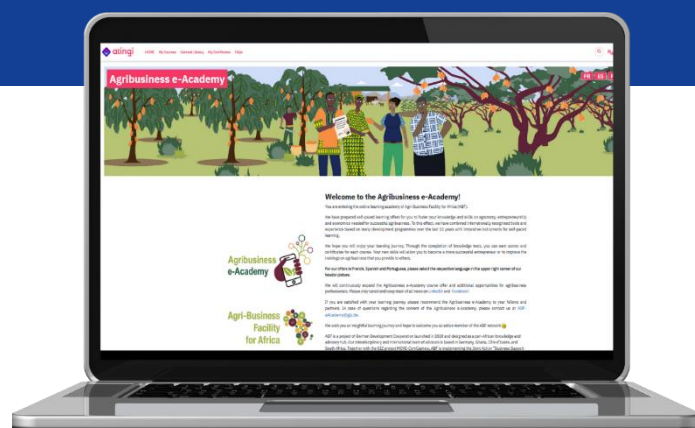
atingi HOME My Courses Course Library My Certificates Help

Agribusiness e-Academy

FR | ES |

Welcome to the Agribusiness e-Academy!

You are entering the online learning academy of Agri-Business Facility for Africa (ABF).

We have prepared self-paced learning offers for you to foster your knowledge and skills on agronomy, entrepreneurship and economics needed for successful agribusiness. To this effect, we have combined internationally recognised tools and experience based on many development programmes over the last 10 years with innovative instruments for self-paced learning.

We hope you will enjoy your learning journey. Through the completion of knowledge tests, you can earn scores and certificates for each course. Your new skills will allow you to become a more successful entrepreneur or to improve the trainings on agribusiness that you provide to others.

For our offers in French, Spanish and Portuguese, please select the desired language in the upper right corner of our header picture.

We will continuously expand the Agribusiness e-Academy course offer and additional opportunities for agribusiness professionals. Please stay tuned and keep track of all news on LinkedIn and Facebook!

If you are satisfied with your learning journey, please recommend the Agribusiness e-Academy to your fellows and partners. In case of questions regarding the content of the Agribusiness e-Academy, please contact us at ABF-eAcademy@giz.de.

We wish you an insightful learning journey and hope to welcome you as active member of the ABF network

ABF is a project of German Development Cooperation launched in 2018 and designed as a pan-African knowledge and advisory hub. Our interdisciplinary and international team of advisors is based in Germany, Ghana, Côte d'Ivoire, and South Africa. Together with the GIZ project AGRO-Competence, ABF is implementing the Special Unit "Business Support

Agribusiness e-Academy

Agri-Business Facility for Africa